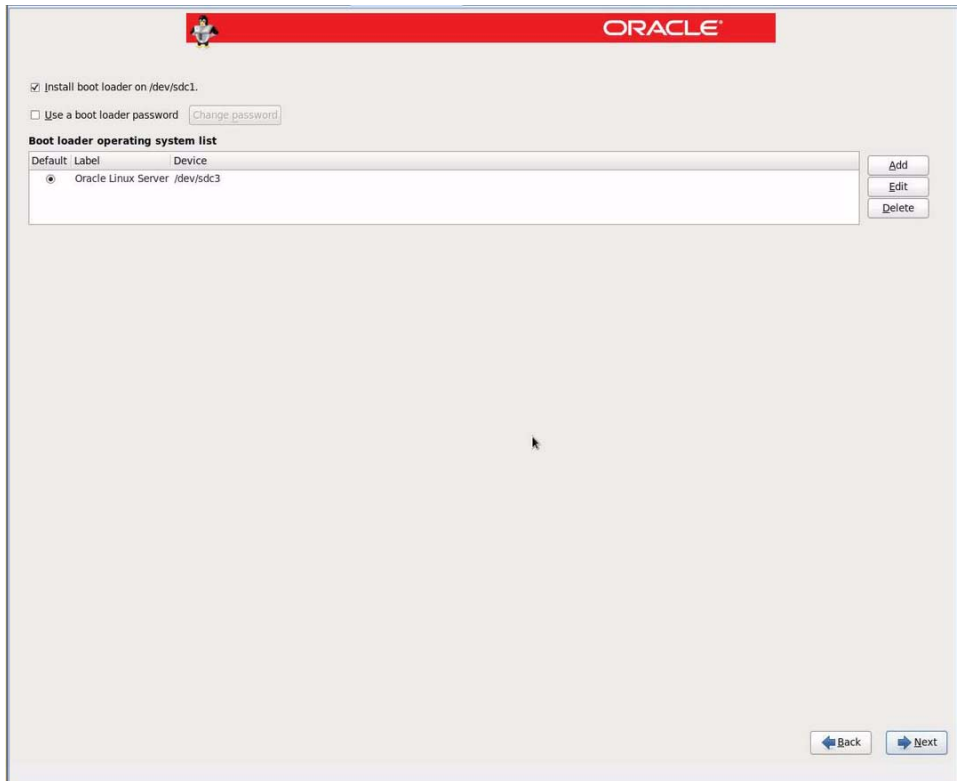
ORACLE

Install boot loader on /dev/sdc1.

Use a boot loader password Change password

Boot loader operating system list

| Default | Label | Device |
|---|---|---|
| ◉ | Oracle Linux Server | /dev/sdc3 |

Add
Edit
Delete

Back
Next